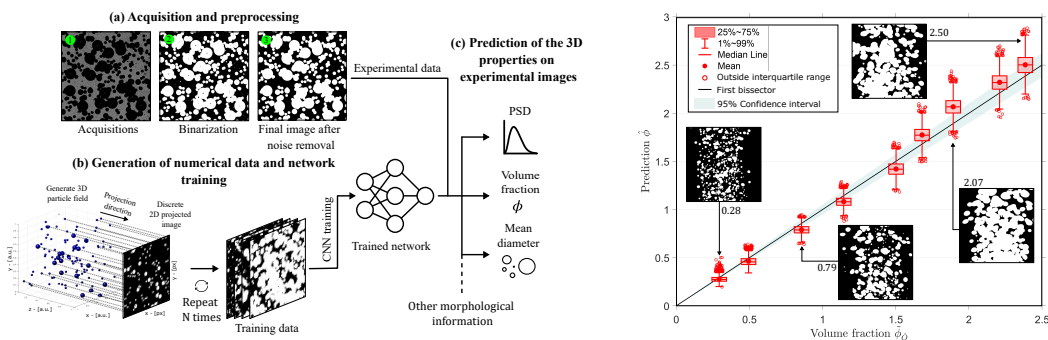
(a) Acquisition and preprocessing

Acquisitions

Binarization

Final image after noise removal

Experimental data

(c) Prediction of the 3D properties on experimental images

(b) Generation of numerical data and network training

Generate 3D particle field

Projection direction

Discrete 2D projected image

y - [a.u.]

z - [a.u.]

x - [a.u.]

y - [px]

x - [px]

Repeat N times

Training data

CNN training

Trained network

PSD

Volume fraction

$\phi$

Mean diameter

Other morphological information

25%~75%

1%~99%

Median Line

Mean

Outside interquartile range

First bissector

95% Confidence interval

2.50

0.28

2.07

0.79

Prediction $\hat{\phi}$

Volume fraction $\tilde{\phi}_{O}$

0

0.5

1

1.5

2

2.5

3

0

0.5

1

1.5

2

2.5